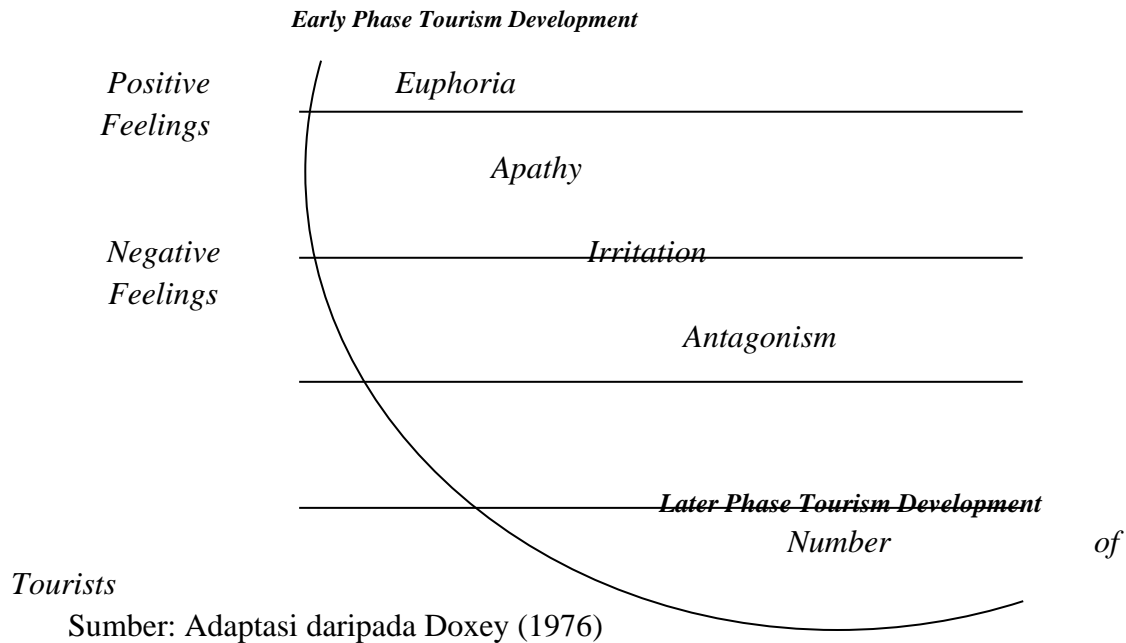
Early Phase Tourism Development

Positive Feelings

Euphoria

Apathy

Negative Feelings

Irritation

Antagonism

Later Phase Tourism Development

Number of Tourists

Sumber: Adaptasi daripada Doxey (1976)